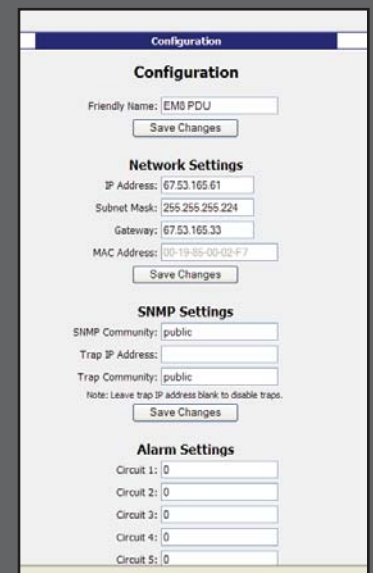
Configuration

Configuration

Friendly Name: EM8 PDU

Save Changes

Network Settings

IP Address: 67.53.165.61

Subnet Mask: 255.255.255.224

Gateway: 67.53.165.33

MAC Address: 00-19-85-00-02-F7

Save Changes

SNMP Settings

SNMP Community: public

Trap IP Address:

Trap Community: public

Note: Leave trap IP address blank to disable traps.

Save Changes

Alarm Settings

Circuit 1: 0

Circuit 2: 0

Circuit 3: 0

Circuit 4: 0

Circuit 5: 0